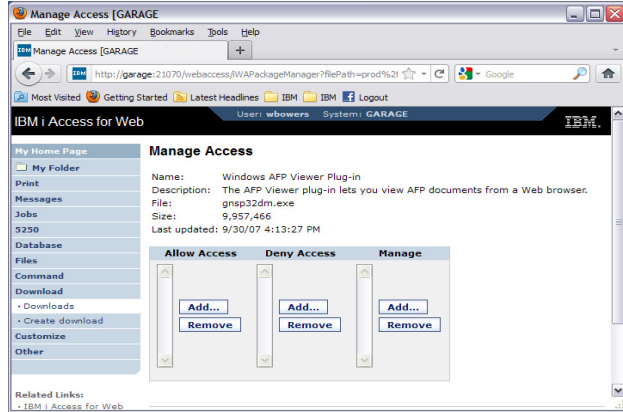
Manage Access [GARAGE

File Edit View History Bookmarks Tools Help

Manage Access [GARAGE

+

http://garage:21070/webaccess/iWAPackageManager?filePath=prod%2f

Google

Most Visited Getting Started Latest Headlines IBM IBM Logout

IBM i Access for Web

User: wbowers System: GARAGE

IBM.

My Home Page
My Folder
Print
Messages
Jobs
5250
Database
Files
Command
Download
• Downloads
• Create download
Customize
Other

Related Links:
• IBM i Access for Web

Manage Access

| | |
|---|---|
| Name: | Windows AFP Viewer Plug-in |
| Description: | The AFP Viewer plug-in lets you view AFP documents from a Web browser. |
| File: | gnsp32dm.exe |
| Size: | 9,957,466 |
| Last updated: | 9/30/07 4:13:27 PM |

| Allow Access | Deny Access | Manage |
|---|---|---|
| Add... Remove | Add... Remove | Add... Remove |